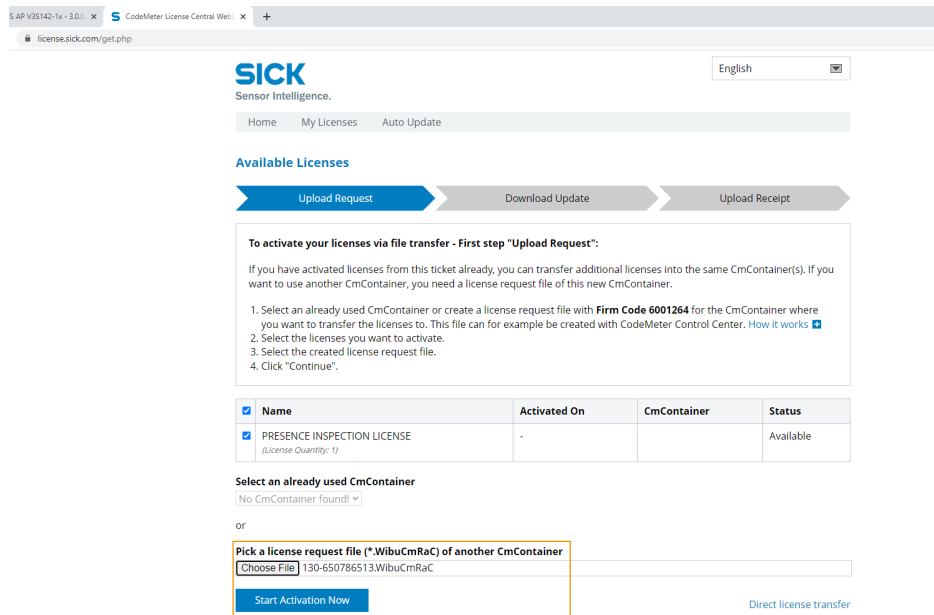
S AP V3S142-1x - 3.0.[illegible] ×

CodeMeter License Central WebD ×

+

license.sick.com/get.php

SICK
Sensor Intelligence.

English

Home My Licenses Auto Update

Available Licenses

Upload Request

Download Update

Upload Receipt

To activate your licenses via file transfer - First step "Upload Request":

If you have activated licenses from this ticket already, you can transfer additional licenses into the same CmContainer(s). If you want to use another CmContainer, you need a license request file of this new CmContainer.

1. Select an already used CmContainer or create a license request file with Firm Code 6001264 for the CmContainer where you want to transfer the licenses to. This file can for example be created with CodeMeter Control Center. How it works
2. Select the licenses you want to activate.
3. Select the created license request file.
4. Click "Continue".

| ☑ | Name | Activated On | CmContainer | Status |
|---|---|---|---|---|
| ☑ | PRESENCE INSPECTION LICENSE (License Quantity: 1) | - | | Available |

Select an already used CmContainer

No CmContainer found!

or

Pick a license request file (*.WibuCmRaC) of another CmContainer

Choose File 130-650786513.WibuCmRaC

Start Activation Now

Direct license transfer